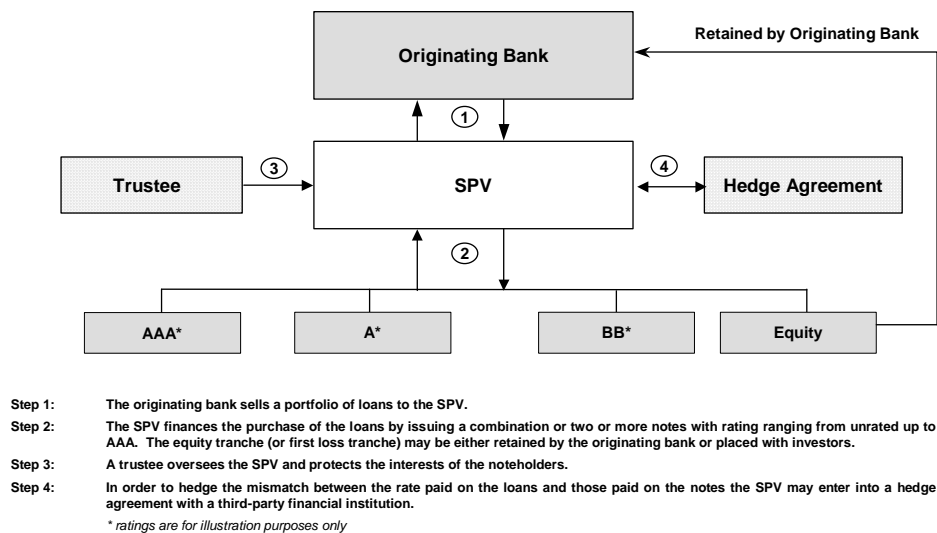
Retained by Originating Bank

Originating Bank

1

3

Trustee

SPV

4

Hedge Agreement

2

AAA*

A*

BB*

Equity

Step 1: The originating bank sells a portfolio of loans to the SPV.

Step 2: The SPV finances the purchase of the loans by issuing a combination or two or more notes with rating ranging from unrated up to AAA. The equity tranche (or first loss tranche) may be either retained by the originating bank or placed with investors.

Step 3: A trustee oversees the SPV and protects the interests of the noteholders.

Step 4: In order to hedge the mismatch between the rate paid on the loans and those paid on the notes the SPV may enter into a hedge agreement with a third-party financial institution.

* ratings are for illustration purposes only